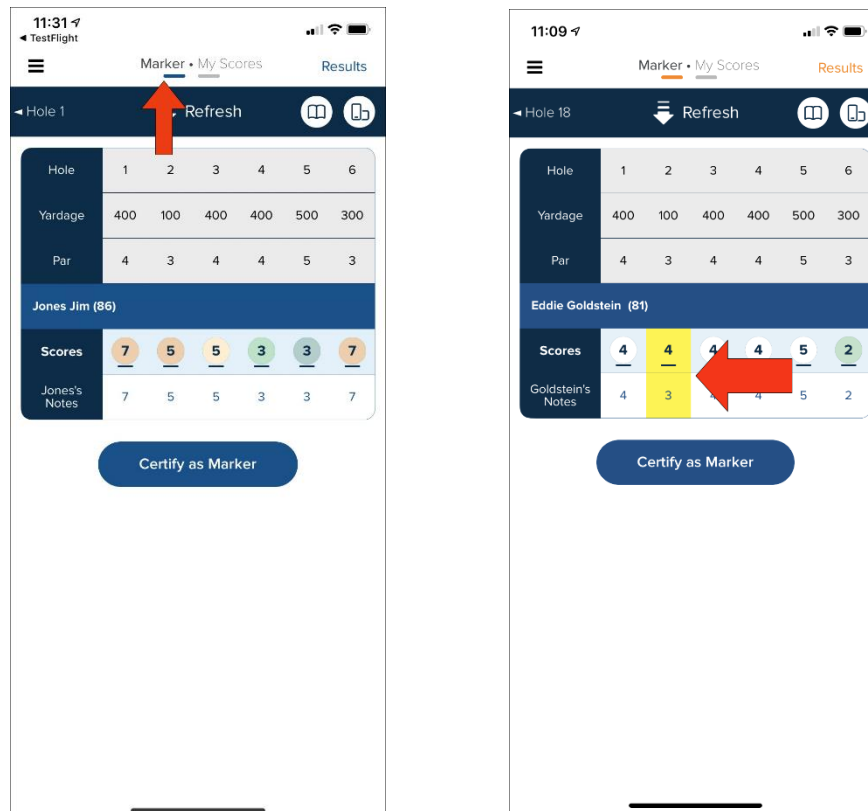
11:31
◂ TestFlight

Marker • My Scores

Results

◂ Hole 1

Refresh

| Hole | 1 | 2 | 3 | 4 | 5 | 6 |
|---|---|---|---|---|---|---|
| Yardage | 400 | 100 | 400 | 400 | 500 | 300 |
| Par | 4 | 3 | 4 | 4 | 5 | 3 |

Jones Jim (86)

| Scores | 7 | 5 | 5 | 3 | 3 | 7 |
|---|---|---|---|---|---|---|
| Jones's Notes | 7 | 5 | 5 | 3 | 3 | 7 |

Certify as Marker

11:09

Marker • My Scores

Results

◂ Hole 18

Refresh

| Hole | 1 | 2 | 3 | 4 | 5 | 6 |
|---|---|---|---|---|---|---|
| Yardage | 400 | 100 | 400 | 400 | 500 | 300 |
| Par | 4 | 3 | 4 | 4 | 5 | 3 |

Eddie Goldstein (81)

| Scores | 4 | 4 | 4 | 4 | 5 | 2 |
|---|---|---|---|---|---|---|
| Goldstein's Notes | 4 | 3 | 4 | 4 | 5 | 2 |

Certify as Marker